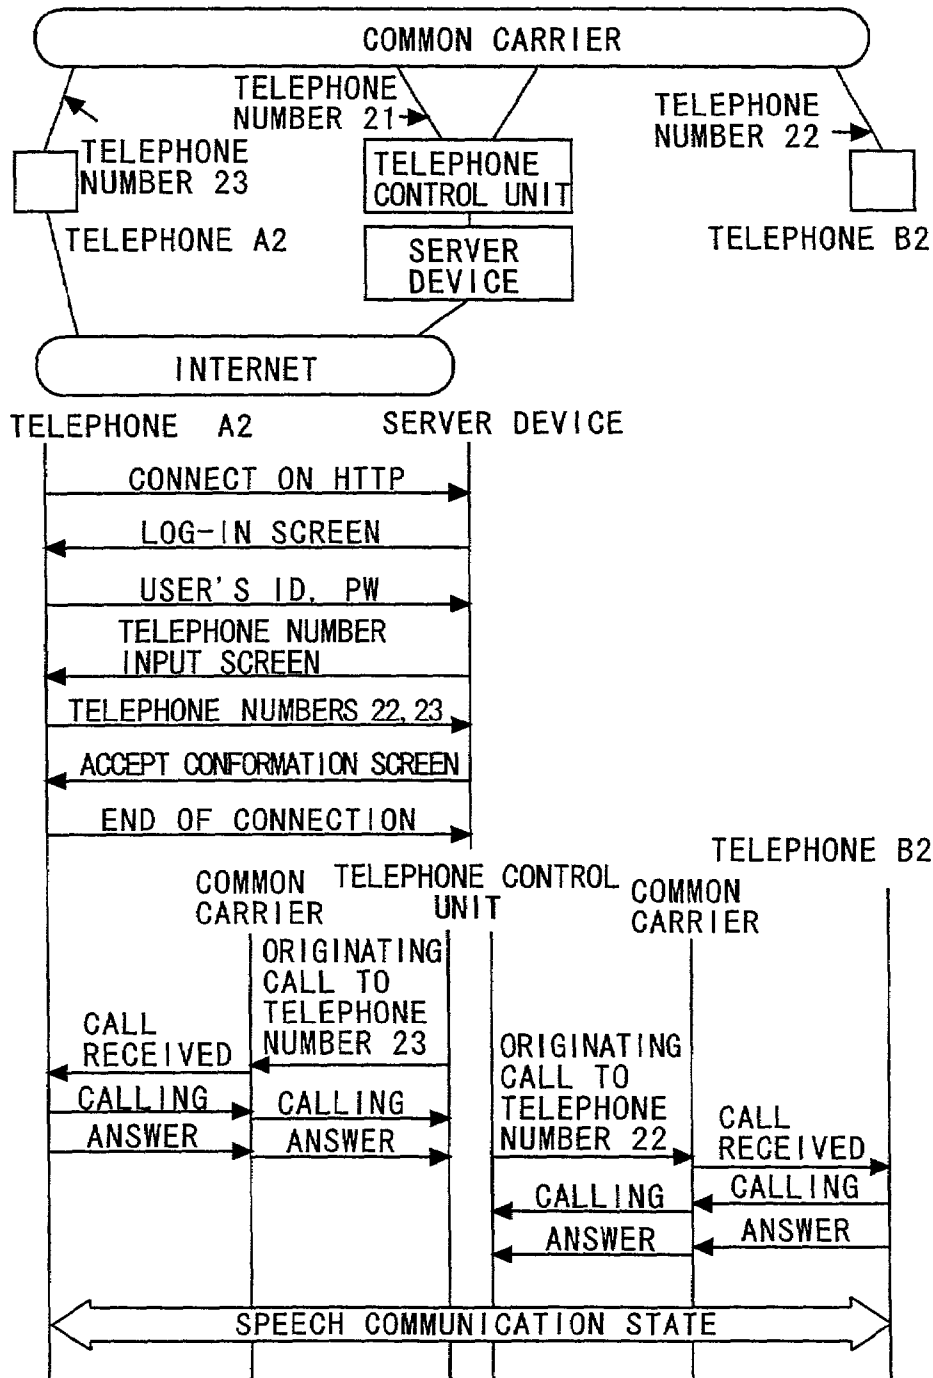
COMMON CARRIER

TELEPHONE NUMBER 21

TELEPHONE NUMBER 22

TELEPHONE NUMBER 23

TELEPHONE CONTROL UNIT

SERVER DEVICE

TELEPHONE A2

TELEPHONE B2

INTERNET

TELEPHONE A2

SERVER DEVICE

CONNECT ON HTTP

LOG-IN SCREEN

USER'S ID, PW

TELEPHONE NUMBER INPUT SCREEN

TELEPHONE NUMBERS 22, 23

ACCEPT CONFORMATION SCREEN

END OF CONNECTION

COMMON CARRIER

TELEPHONE CONTROL UNIT

COMMON CARRIER

TELEPHONE B2

ORIGINATING CALL TO TELEPHONE NUMBER 23

CALL RECEIVED

CALLING

CALLING

ANSWER

ANSWER

ORIGINATING CALL TO TELEPHONE NUMBER 22

CALL RECEIVED

CALLING

CALLING

ANSWER

ANSWER

SPEECH COMMUNICATION STATE